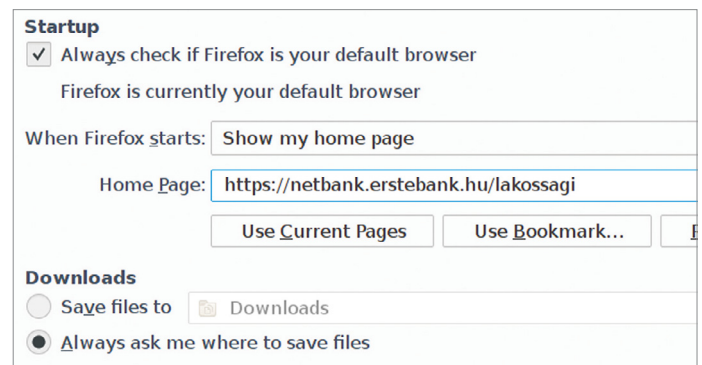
Startup
Always check if Firefox is your default browser
Firefox is currently your default browser
When Firefox starts: Show my home page
Home Page: https://netbank.erstebank.hu/lakossagi
Use Current Pages
Use Bookmark…
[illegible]
Downloads
Save files to Downloads
Always ask me where to save files